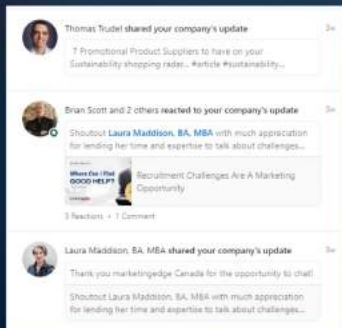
Thomas Trudel shared your company's update

3w

7 Promotional Product Suppliers to have on your Sustainability shopping radar... #article #sustainability...

Brian Scott and 2 others reacted to your company's update

3w

Shoutout Laura Maddison, BA, MBA with much appreciation for lending her time and expertise to talk about challenges...

Where Do I Find GOOD HELP?

Recruitment Challenges Are A Marketing Opportunity

3 Reactions • 1 Comment

Laura Maddison, BA, MBA shared your company's update

3w

Thank you marketingedge Canada for the opportunity to chat!

Shoutout Laura Maddison, BA, MBA with much appreciation for lending her time and expertise to talk about challenges...